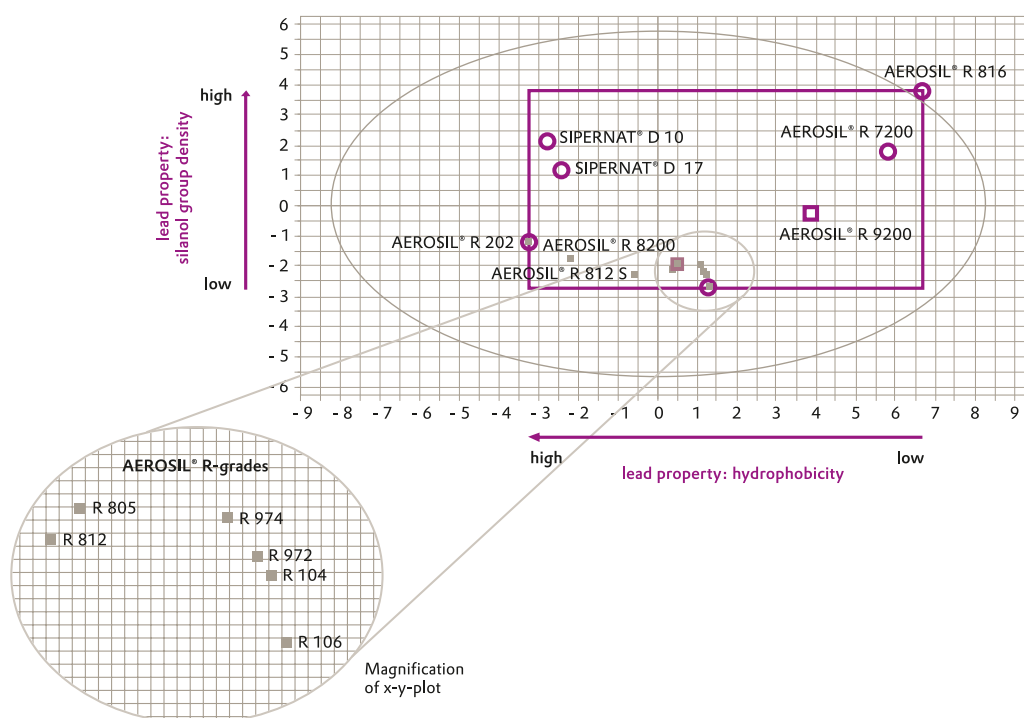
6
5
4
3
2
1
0
- 1
- 2
- 3
- 4
- 5
- 6

high
lead property: silanol group density
low

AEROSIL® R 816
SIPERNAT® D 10
AEROSIL® R 7200
SIPERNAT® D 17
AEROSIL® R 202
AEROSIL® R 8200
AEROSIL® R 9200
AEROSIL® R 812 S

- 9 - 8 - 7 - 6 - 5 - 4 - 3 - 2 - 1 0 1 2 3 4 5 6 7 8 9

high
low
lead property: hydrophobicity

AEROSIL® R-grades
R 805
R 812
R 974
R 972
R 104
R 106

Magnification of x-y-plot